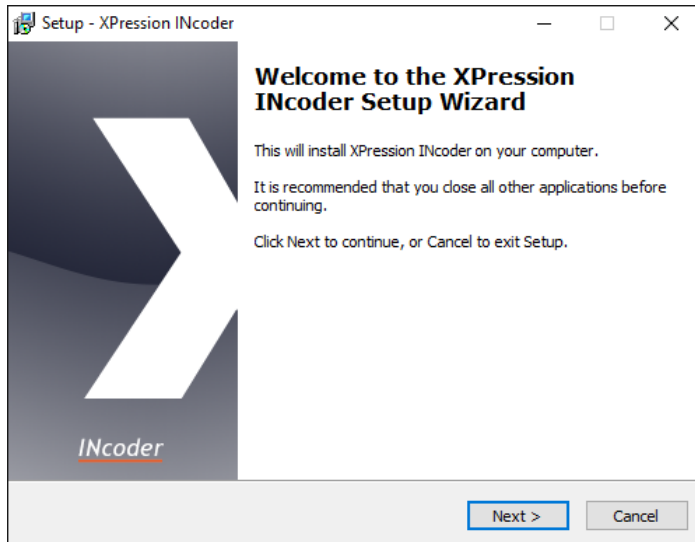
Setup - XPression INcoder

INcoder

Welcome to the XPression INcoder Setup Wizard

This will install XPression INcoder on your computer.

It is recommended that you close all other applications before continuing.

Click Next to continue, or Cancel to exit Setup.

Next >

Cancel